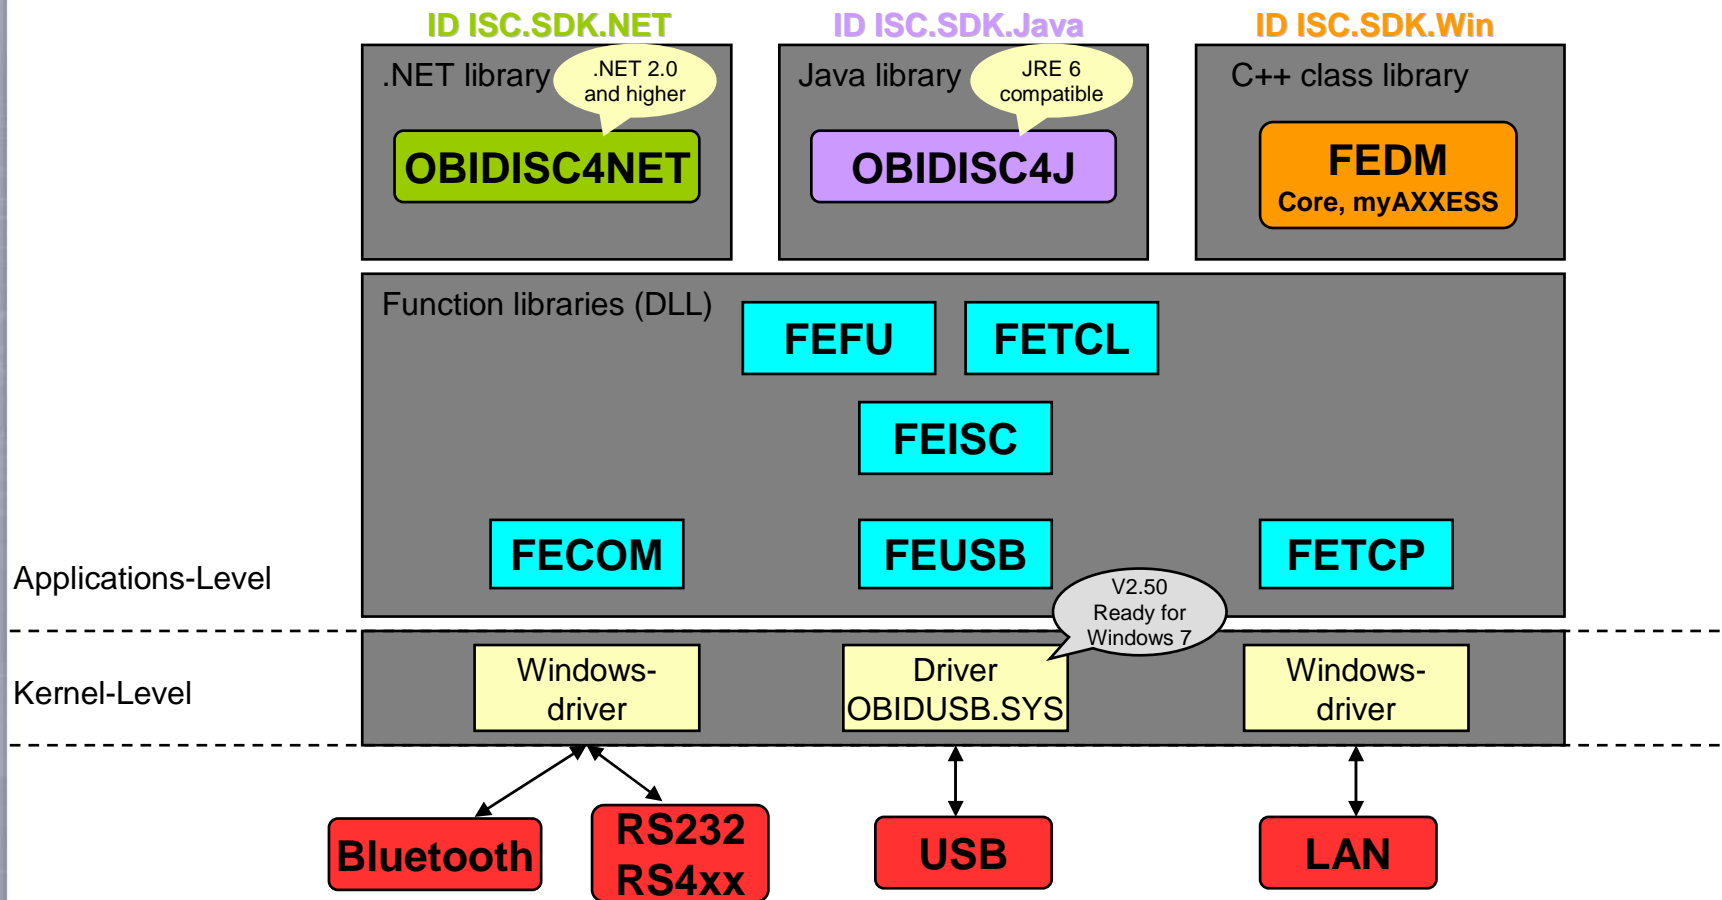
ID ISC.SDK.NET

.NET library

.NET 2.0 and higher

OBIDISC4NET

ID ISC.SDK.Java

Java library

JRE 6 compatible

OBIDISC4J

ID ISC.SDK.Win

C++ class library

FEDM
Core, myAXXESS

Function libraries (DLL)

FEFU

FETCL

FEISC

FECOM

FEUSB

FETCP

V2.50 Ready for Windows 7

Applications-Level

Kernel-Level

Windows-driver

Driver OBIDUSB.SYS

Windows-driver

Bluetooth

RS232 RS4xx

USB

LAN